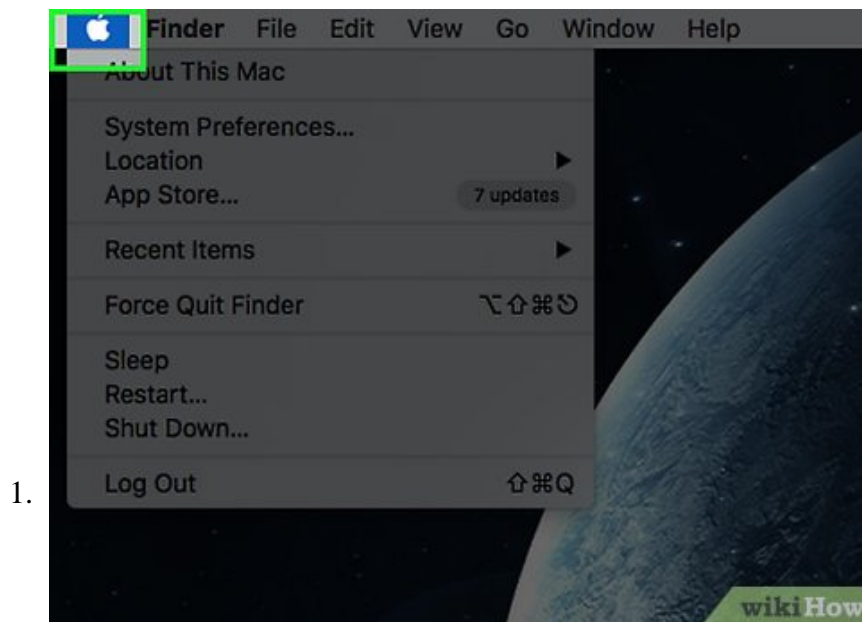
Finder File Edit View Go Window Help

About This Mac

System Preferences...
Location
App Store... 7 updates

Recent Items

Force Quit Finder ⌥⇧⌘↻

Sleep
Restart...
Shut Down...

1. Log Out ⇧⌘Q

wikiHow